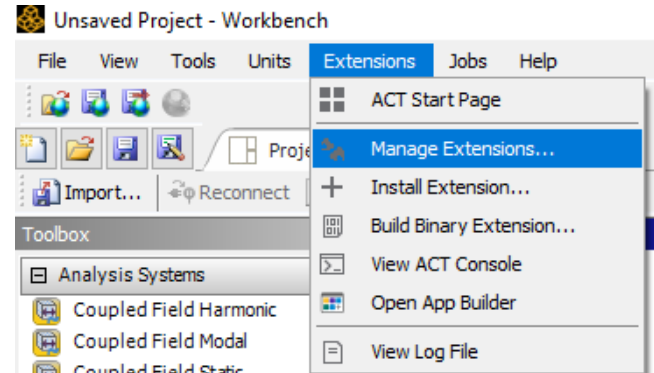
Unsaved Project - Workbench

File View Tools Units Extensions Jobs Help

Proje

Import... Reconnect

Toolbox

Analysis Systems

Coupled Field Harmonic

Coupled Field Modal

Coupled Field Static

ACT Start Page

Manage Extensions...

Install Extension...

Build Binary Extension...

View ACT Console

Open App Builder

View Log File